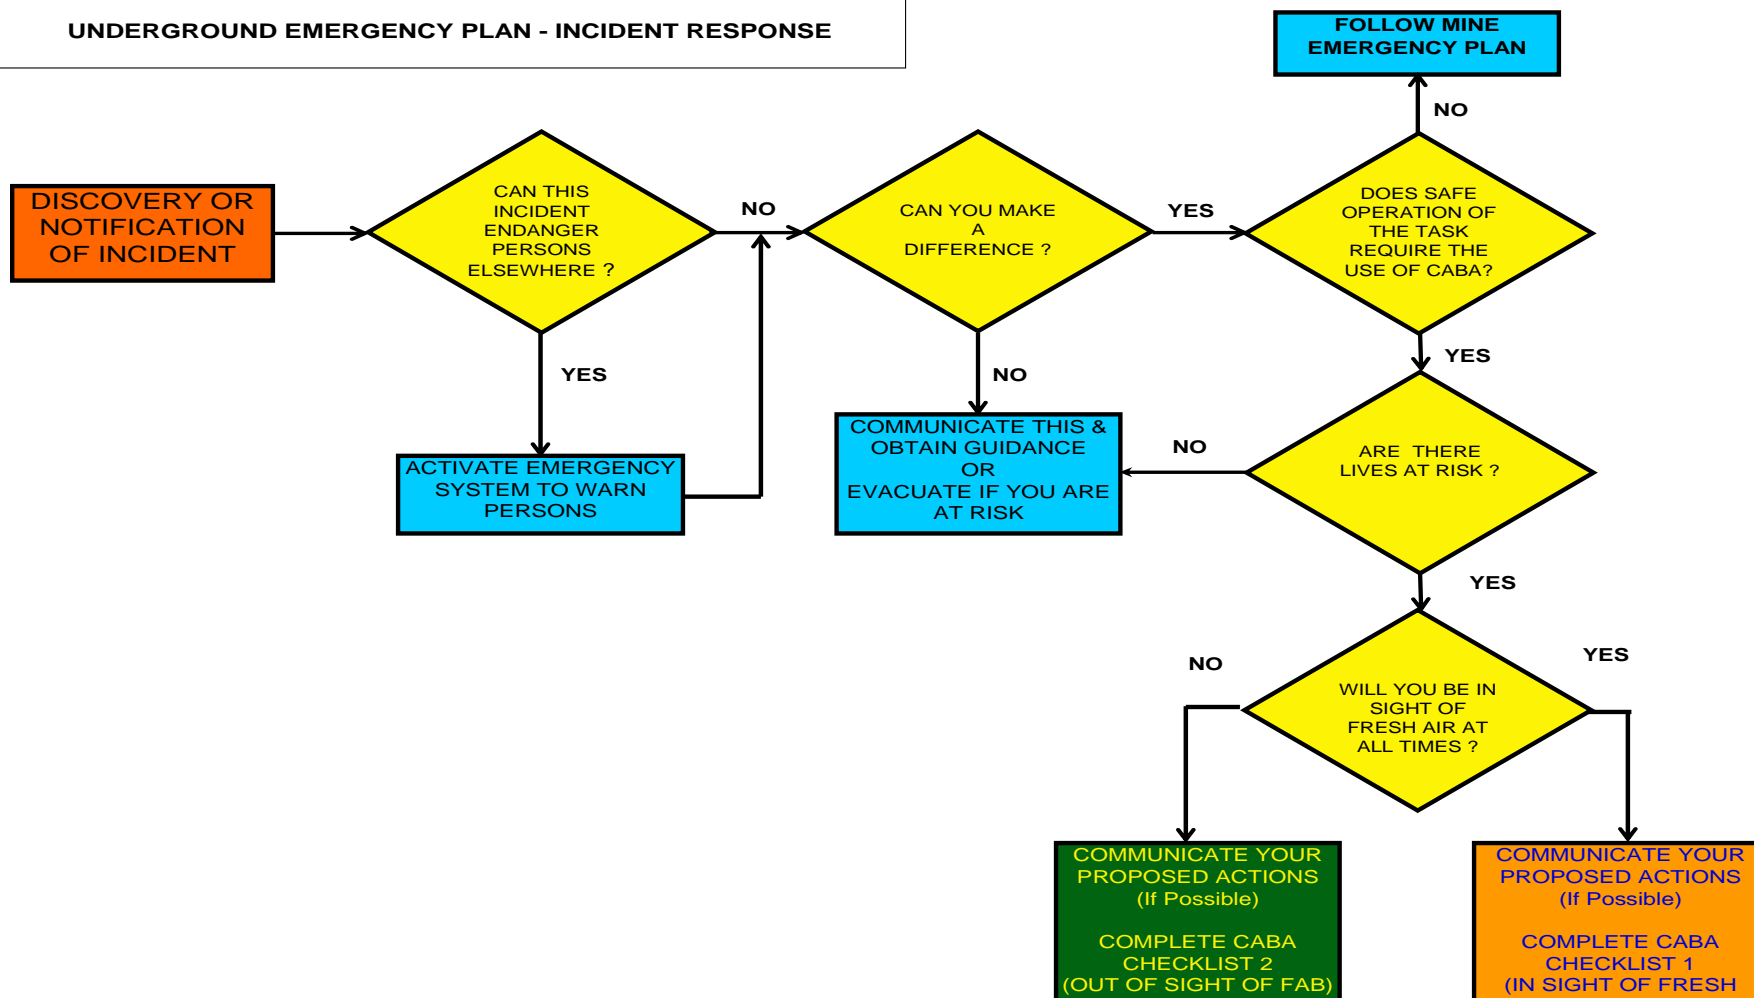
UNDERGROUND EMERGENCY PLAN - INCIDENT RESPONSE

FOLLOW MINE EMERGENCY PLAN

DISCOVERY OR NOTIFICATION OF INCIDENT

CAN THIS INCIDENT ENDANGER PERSONS ELSEWHERE ?

NO

CAN YOU MAKE A DIFFERENCE ?

YES

DOES SAFE OPERATION OF THE TASK REQUIRE THE USE OF CABA?

NO

YES

YES

NO

ACTIVATE EMERGENCY SYSTEM TO WARN PERSONS

COMMUNICATE THIS & OBTAIN GUIDANCE OR EVACUATE IF YOU ARE AT RISK

NO

ARE THERE LIVES AT RISK ?

YES

NO

YES

WILL YOU BE IN SIGHT OF FRESH AIR AT ALL TIMES ?

COMMUNICATE YOUR PROPOSED ACTIONS (If Possible)

COMPLETE CABA CHECKLIST 2 (OUT OF SIGHT OF FAB)

COMMUNICATE YOUR PROPOSED ACTIONS (If Possible)

COMPLETE CABA CHECKLIST 1 (IN SIGHT OF FRESH